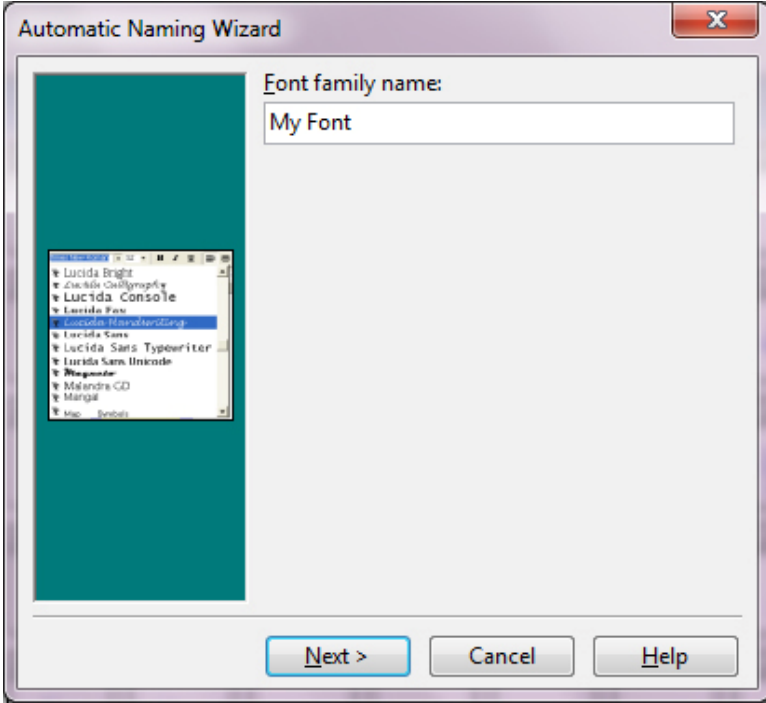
Automatic Naming Wizard

Lucida Bright
Lucida Calligraphy
Lucida Console
Lucida Fax
Lucida Handwriting
Lucida Sans
Lucida Sans Typewriter
Lucida Sans Unicode
Magneto
Malandra GD
Mangal
Map Symbols

Font family name:
My Font

Next >
Cancel
Help